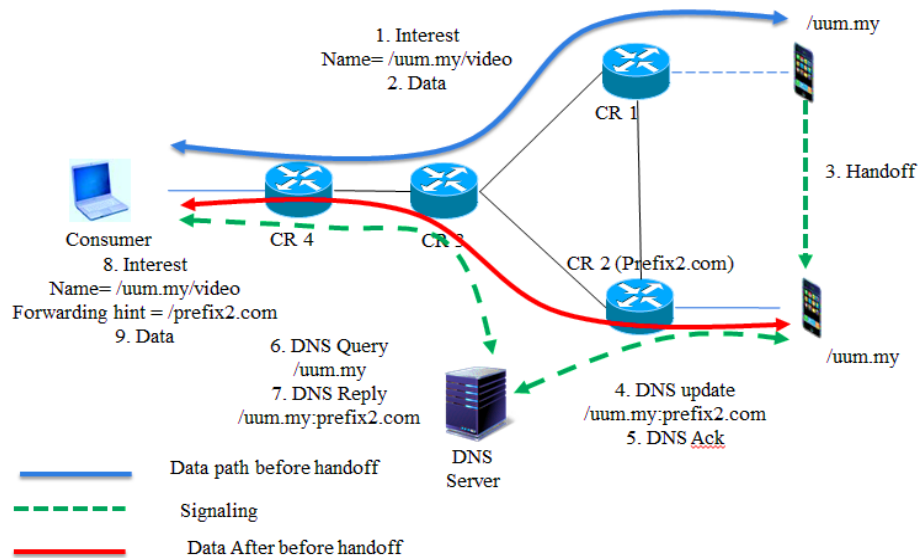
1. Interest
Name= /uum.my/video
2. Data

/uum.my

CR 1

3. Handoff

Consumer

CR 4

CR 3

CR 2 (Prefix2.com)

8. Interest
Name= /uum.my/video
Forwarding hint = /prefix2.com
9. Data

6. DNS Query
/uum.my
7. DNS Reply
/uum.my:prefix2.com

/uum.my

4. DNS update
/uum.my:prefix2.com
5. DNS Ack

DNS
Server

Data path before handoff

Signaling

Data After before handoff